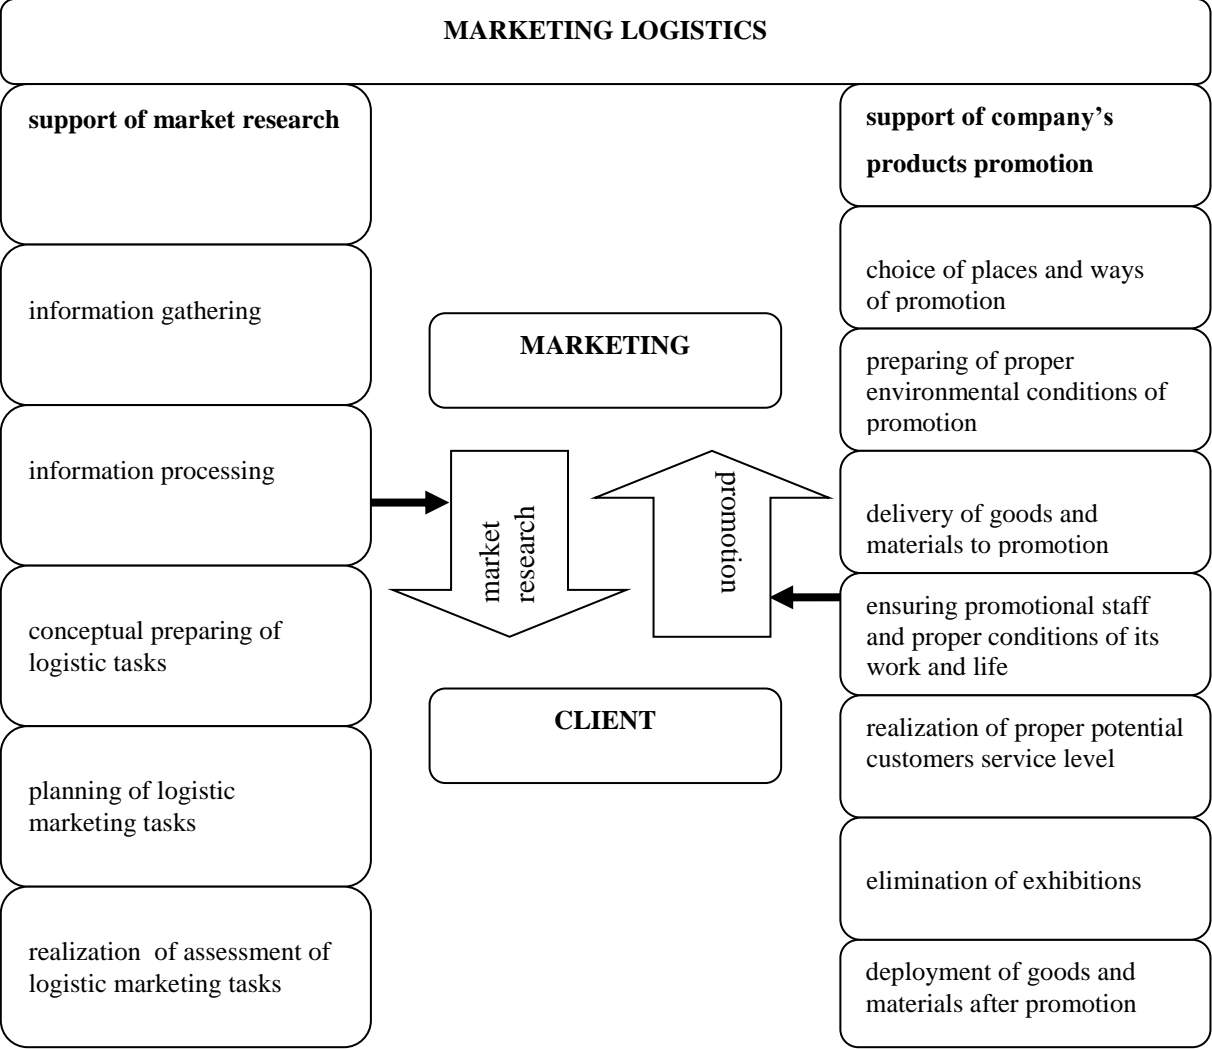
MARKETING LOGISTICS

support of market research

information gathering

information processing

conceptual preparing of logistic tasks

planning of logistic marketing tasks

realization of assessment of logistic marketing tasks

MARKETING

market research

promotion

CLIENT

support of company's products promotion

choice of places and ways of promotion

preparing of proper environmental conditions of promotion

delivery of goods and materials to promotion

ensuring promotional staff and proper conditions of its work and life

realization of proper potential customers service level

elimination of exhibitions

deployment of goods and materials after promotion